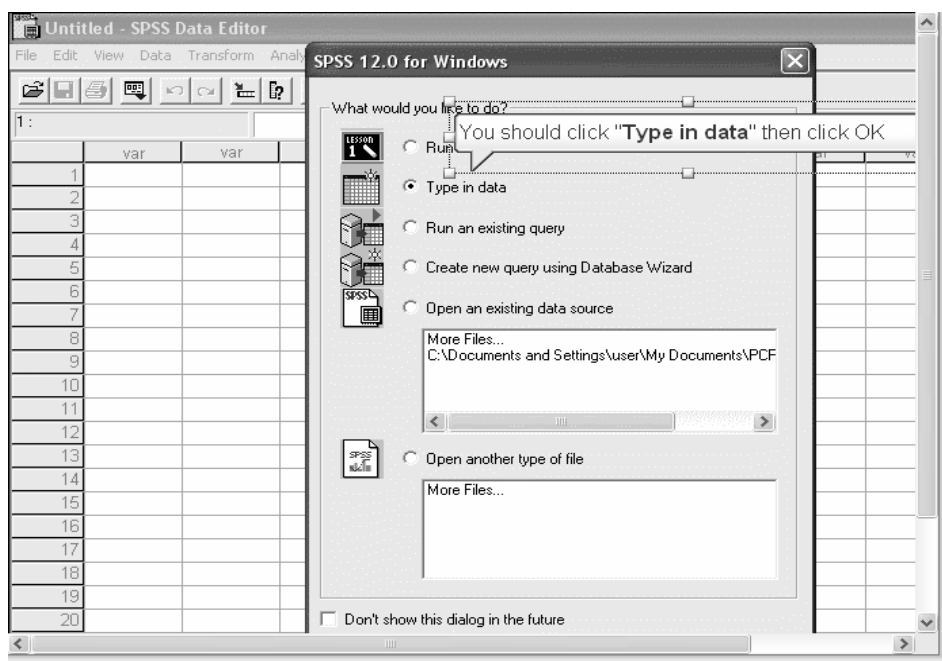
Untitled - SPSS Data Editor

File Edit View Data Transform Analy

1 :

var var

1
2
3
4
5
6
7
8
9
10
11
12
13
14
15
16
17
18
19
20

SPSS 12.0 for Windows

What would you li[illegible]e to do?

You should click "**Type in data**" then click OK

Run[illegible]

Type in data

Run an existing query

Create new query using Database Wizard

Open an existing data source

More Files...
C:\Documents and Settings\user\My Documents\PCF

Open another type of file

More Files...

Don't show this dialog in the future